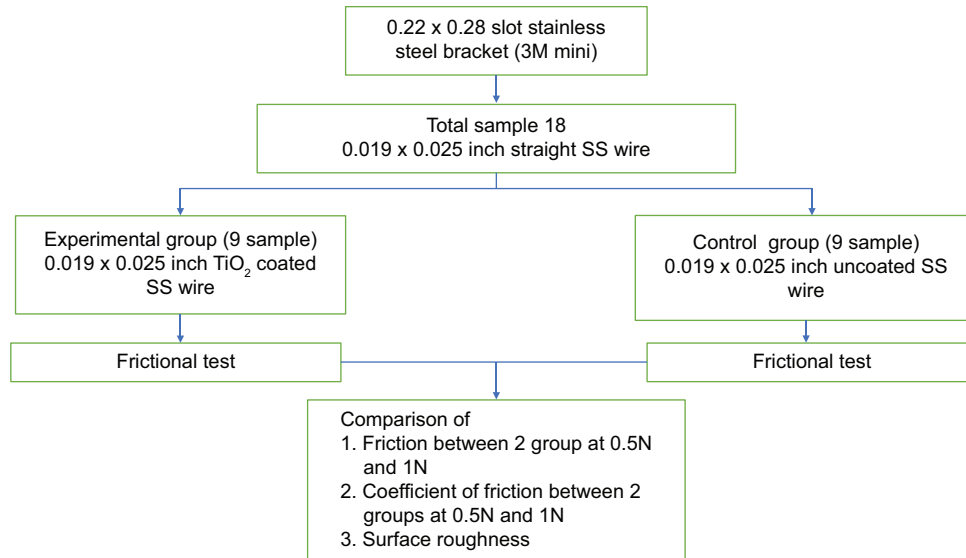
0.22 x 0.28 slot stainless steel bracket (3M mini)

Total sample 18
0.019 x 0.025 inch straight SS wire

Experimental group (9 sample)
0.019 x 0.025 inch $TiO_2$ coated SS wire

Control group (9 sample)
0.019 x 0.025 inch uncoated SS wire

Frictional test

Frictional test

Comparison of
1. Friction between 2 group at 0.5N and 1N
2. Coefficient of friction between 2 groups at 0.5N and 1N
3. Surface roughness